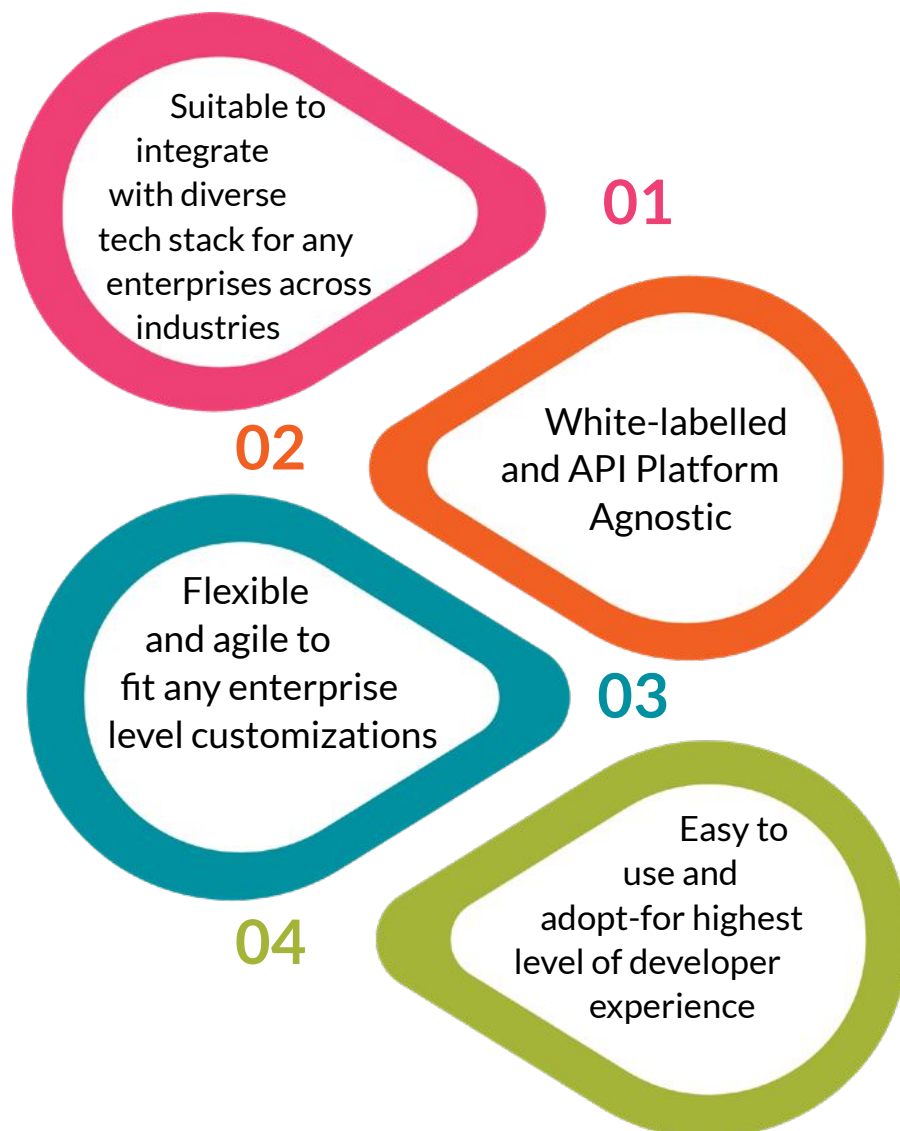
Suitable to integrate with diverse tech stack for any enterprises across industries

01

02

White-labelled and API Platform Agnostic

Flexible and agile to fit any enterprise level customizations

03

04

Easy to use and adopt-for highest level of developer experience